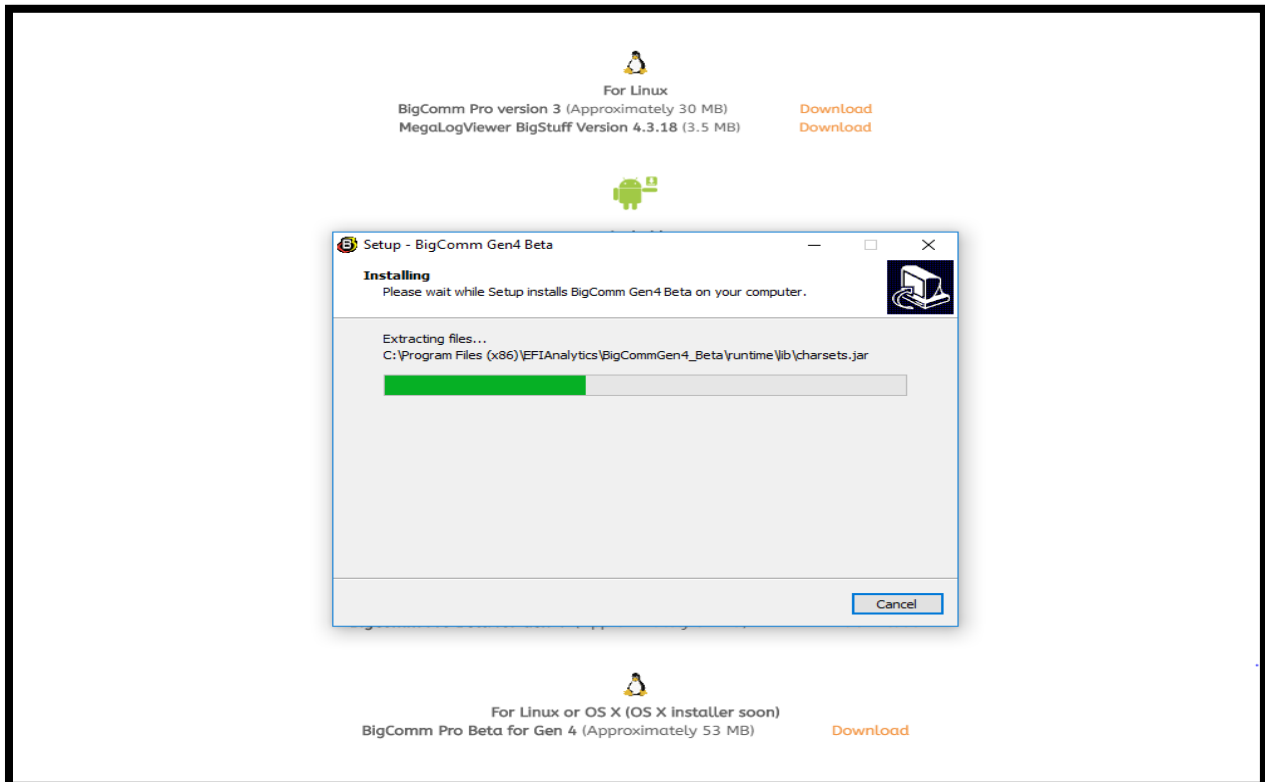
For Linux
BigComm Pro version 3 (Approximately 30 MB) Download
MegaLogViewer BigStuff Version 4.3.18 (3.5 MB) Download

Setup - BigComm Gen4 Beta

Installing
Please wait while Setup installs BigComm Gen4 Beta on your computer.

Extracting files...
C:\Program Files (x86)\EFIAnalytics\BigCommGen4_Beta\runtime\lib\charsets.jar

Cancel

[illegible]

For Linux or OS X (OS X installer soon)
BigComm Pro Beta for Gen 4 (Approximately 53 MB) Download